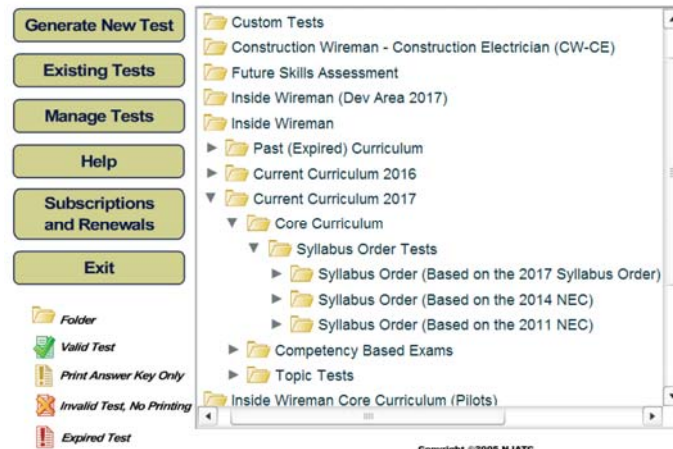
Generate New Test

Existing Tests

Manage Tests

Help

Subscriptions and Renewals

Exit

Folder

Valid Test

Print Answer Key Only

Invalid Test, No Printing

Expired Test

Custom Tests
Construction Wireman - Construction Electrician (CW-CE)
Future Skills Assessment
Inside Wireman (Dev Area 2017)
Inside Wireman
Past (Expired) Curriculum
Current Curriculum 2016
Current Curriculum 2017
Core Curriculum
Syllabus Order Tests
Syllabus Order (Based on the 2017 Syllabus Order)
Syllabus Order (Based on the 2014 NEC)
Syllabus Order (Based on the 2011 NEC)
Competency Based Exams
Topic Tests
Inside Wireman Core Curriculum (Pilots)

Copyright ©2005 NJATC